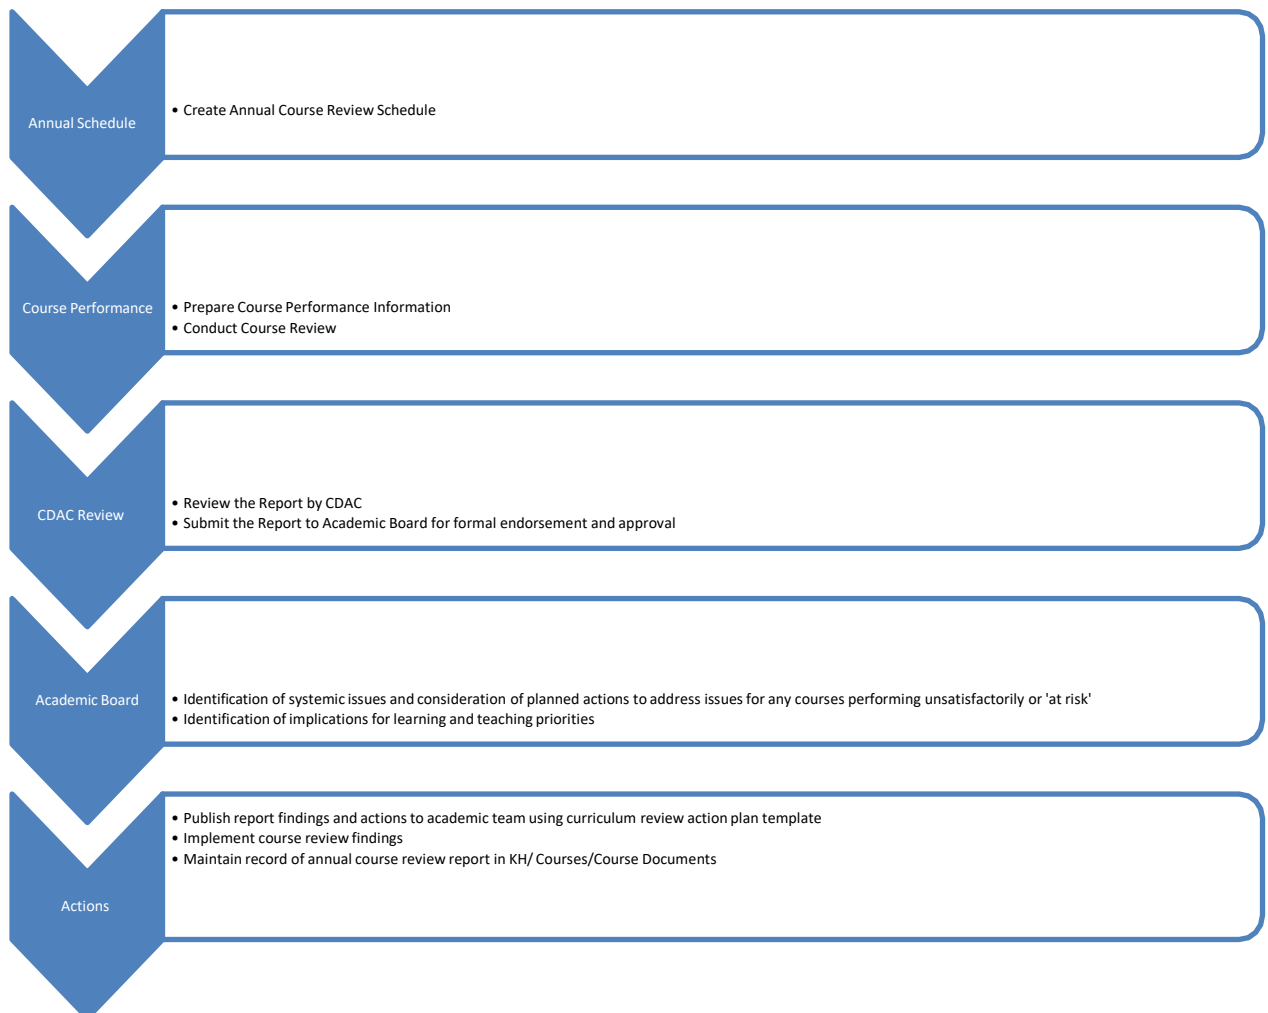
Annual Schedule

• Create Annual Course Review Schedule

Course Performance

• Prepare Course Performance Information
• Conduct Course Review

CDAC Review

• Review the Report by CDAC
• Submit the Report to Academic Board for formal endorsement and approval

Academic Board

• Identification of systemic issues and consideration of planned actions to address issues for any courses performing unsatisfactorily or 'at risk'
• Identification of implications for learning and teaching priorities

Actions

• Publish report findings and actions to academic team using curriculum review action plan template
• Implement course review findings
• Maintain record of annual course review report in KH/ Courses/Course Documents